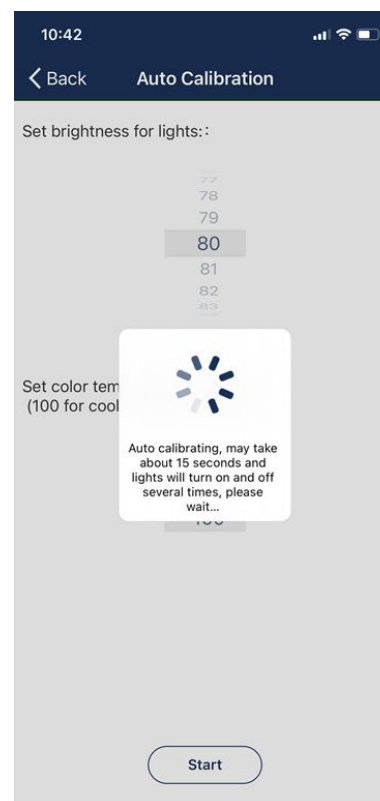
10:42

Back Auto Calibration

Set brightness for lights::

77
78
79
80
81
82
83

Set color tem
(100 for cool

Auto calibrating, may take about 15 seconds and lights will turn on and off several times, please wait...

100

Start